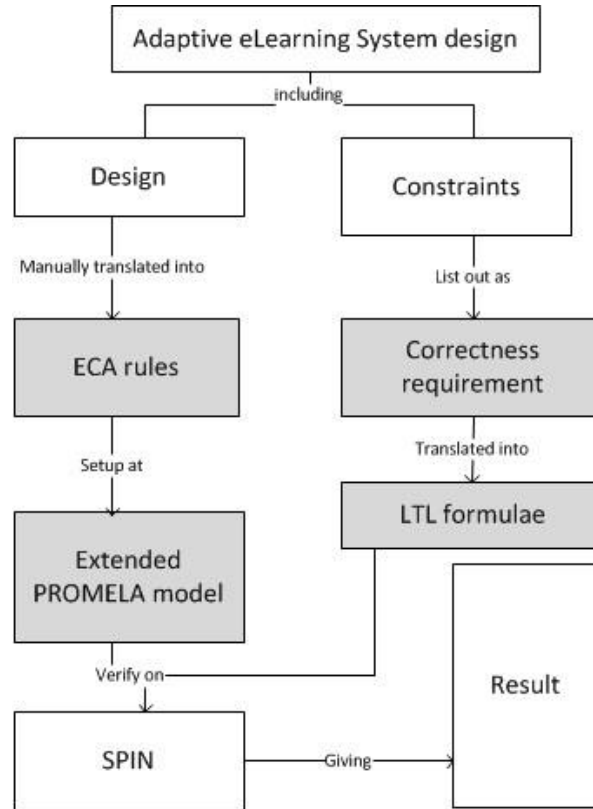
Adaptive eLearning System design

including

Design

Constraints

Manually translated into

List out as

ECA rules

Correctness requirement

Setup at

Translated into

LTL formulae

Extended PROMELA model

Verify on

Result

SPIN

Giving